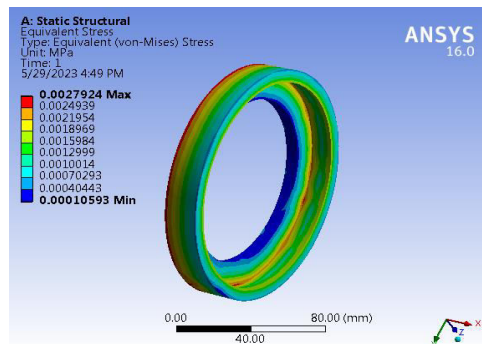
A: Static Structural
Equivalent Stress
Type: Equivalent (von-Mises) Stress
Unit: MPa
Time: 1
5/29/2023 4:49 PM

0.0027924 Max
0.0024939
0.0021954
0.0018969
0.0015984
0.0012999
0.0010014
0.00070293
0.00040443
0.00010593 Min

ANSYS
16.0

0.00
40.00
80.00 (mm)

Y
Z
X